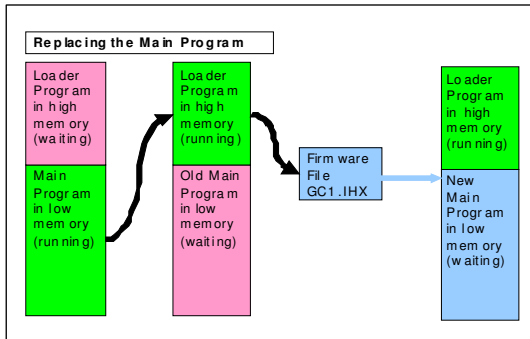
Replacing the Main Program

Loader Program in high memory (waiting)

Main Program in low memory (running)

Loader Program in high memory (running)

Old Main Program in low memory (waiting)

Firmware File GC1.IHX

Loader Program in high memory (running)

New Main Program in low memory (waiting)